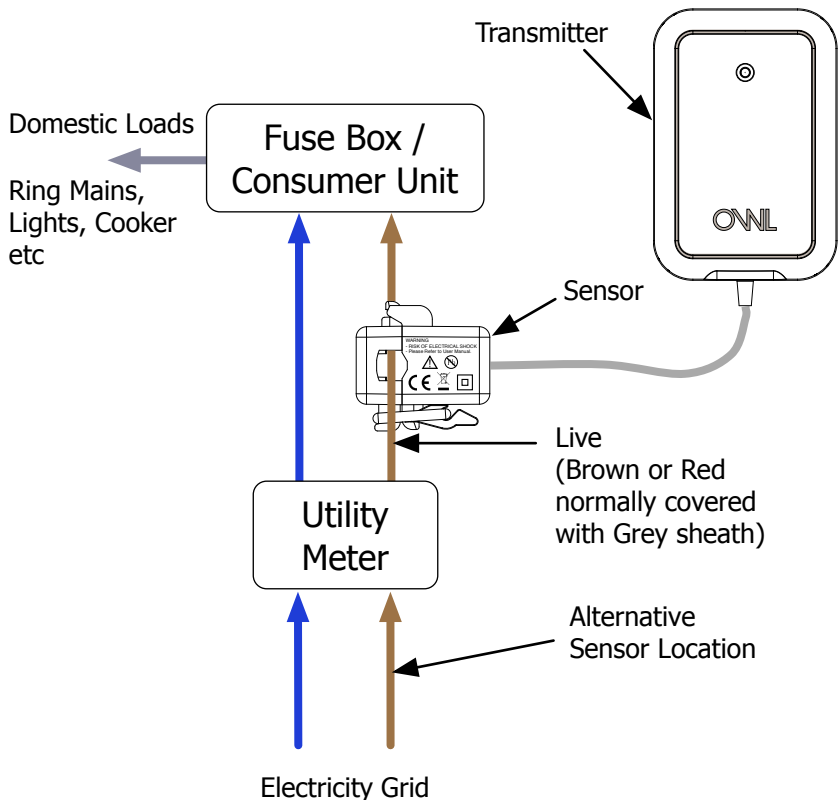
Transmitter

Domestic Loads

Fuse Box / Consumer Unit

Ring Mains, Lights, Cooker etc

OWL

Sensor

WARNING
- RISK OF ELECTRICAL SHOCK
- Please Refer to User Manual.

CE

Live (Brown or Red normally covered with Grey sheath)

Utility Meter

Alternative Sensor Location

Electricity Grid